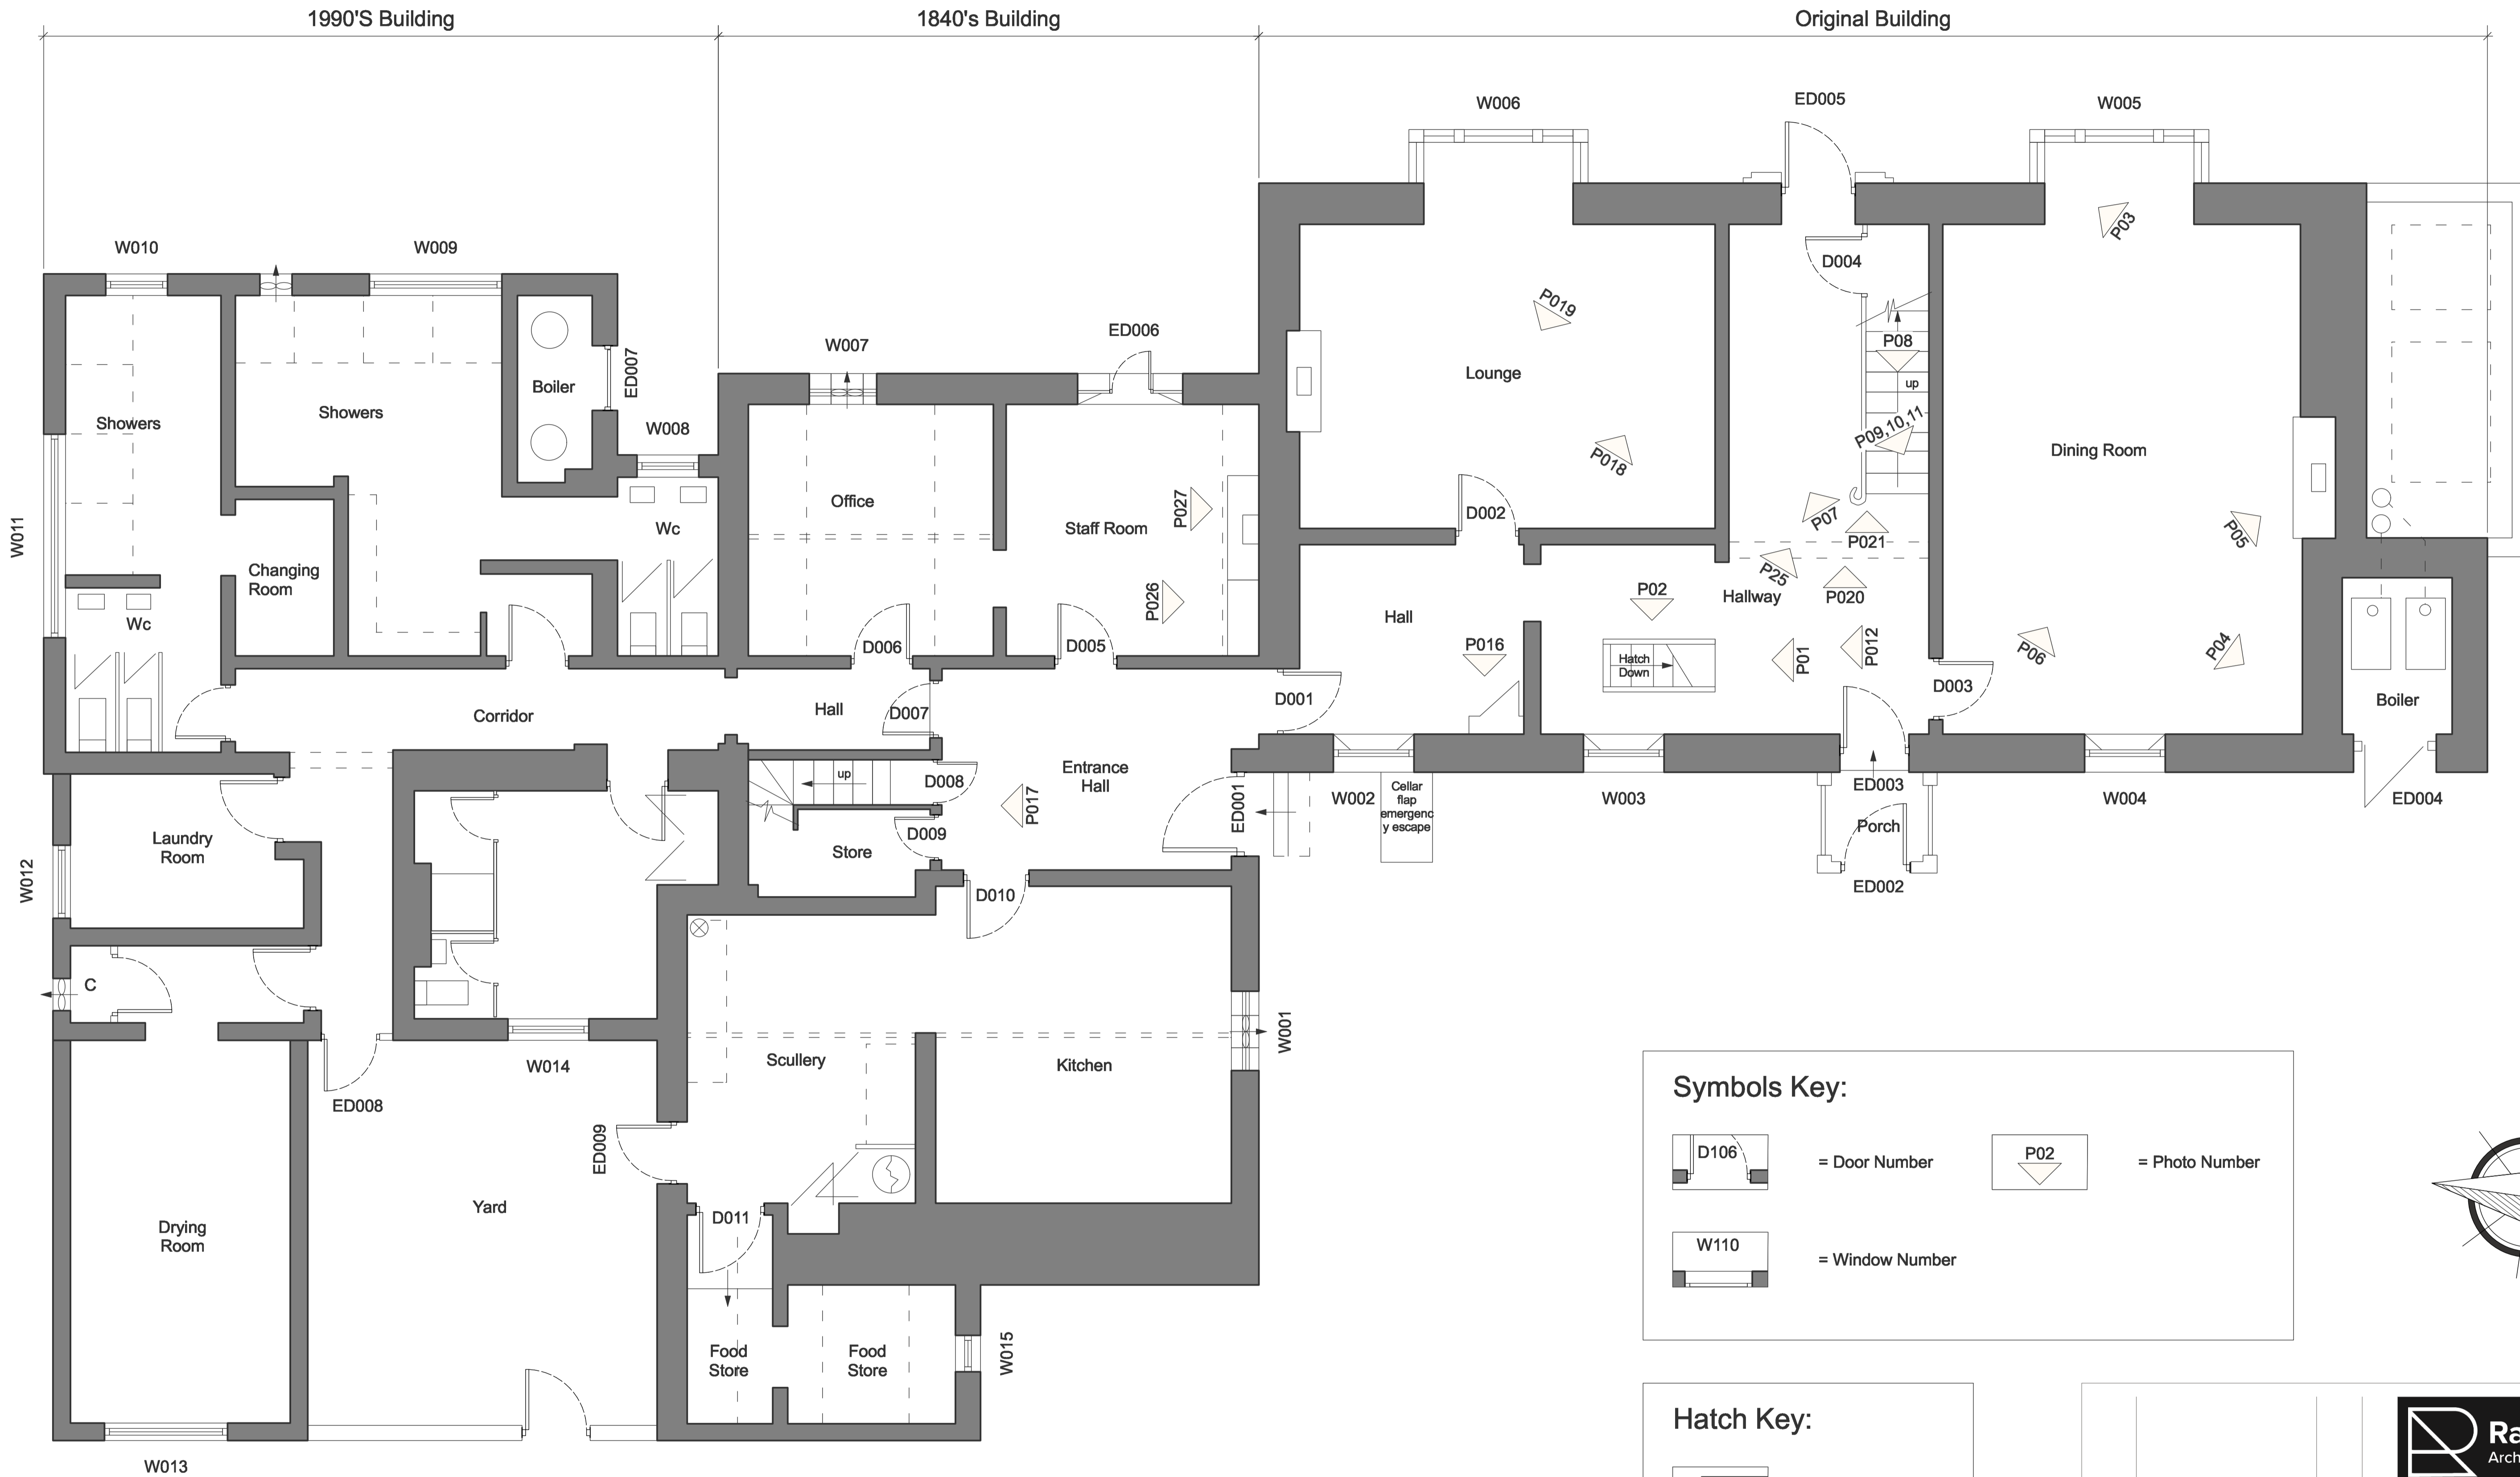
1990'S Building

1840's Building

Original Building

W006

ED005

W005

W010

W009

ED006

W007

ED007

Boiler

W008

Showers

Showers

Office

Staff Room

Wc

P027

P026

Changing Room

Wc

W011

Lounge

P019

P018

D002

D004

P08

up

P09,10,11

P07

P021

P25

Hallway

P020

P02

Hall

P016

Hatch Down

P01

P012

Dining Room

P03

P05

P06

P04

D003

Boiler

D006

D005

D001

D007

Corridor

Hall

Entrance Hall

up

D008

D009

Store

P017

ED001

W002

Cellar flap emergency escape

W003

ED003

W004

ED004

Porch

ED002

D010

Laundry Room

W012

C

W014

W001

Sculllery

Kitchen

ED008

ED009

Yard

Drying Room

D011

Food Store

Food Store

W015

W013

Symbols Key:

D106 = Door Number

P02 = Photo Number

W110 = Window Number

Hatch Key:

Ra
Arch